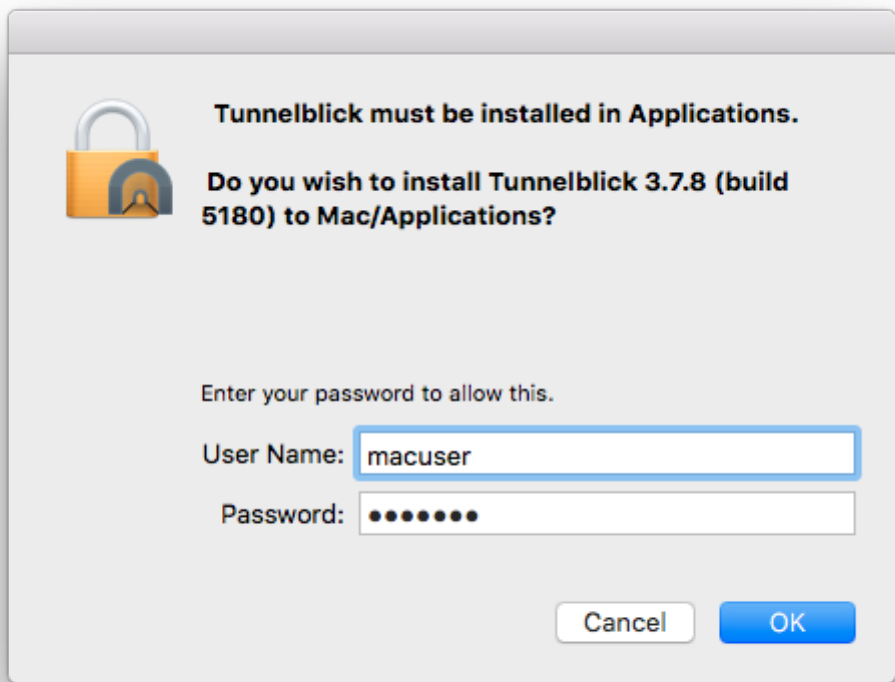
Tunnelblick must be installed in Applications.

Do you wish to install Tunnelblick 3.7.8 (build 5180) to Mac/Applications?

Enter your password to allow this.

User Name: macuser

Password: •••••••

Cancel

OK